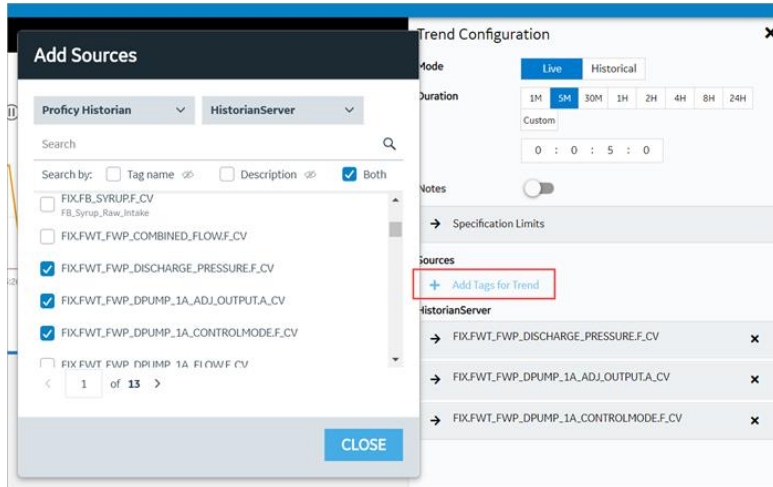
Add Sources

Proficy Historian

HistorianServer

Search

Search by: Tag name Description Both

FIX.FB_SYRUP.F_CV
FB_Syrup_Raw_Intake

FIX.FWT_FWP_COMBINED_FLOW.F_CV

FIX.FWT_FWP_DISCHARGE_PRESSURE.F_CV

FIX.FWT_FWP_DPUMP_1A_ADJ_OUTPUT.A_CV

FIX.FWT_FWP_DPUMP_1A_CONTROLMODE.F_CV

FIX.FWT_FWP_DPUMP_1A_FLOW.F_CV

1 of 13

CLOSE

Trend Configuration

Mode Live Historical

Duration 1M 5M 30M 1H 2H 4H 8H 24H Custom

0 : 0 : 5 : 0

Notes

Specification Limits

Sources

+ Add Tags for Trend

HistorianServer

FIX.FWT_FWP_DISCHARGE_PRESSURE.F_CV

FIX.FWT_FWP_DPUMP_1A_ADJ_OUTPUT.A_CV

FIX.FWT_FWP_DPUMP_1A_CONTROLMODE.F_CV